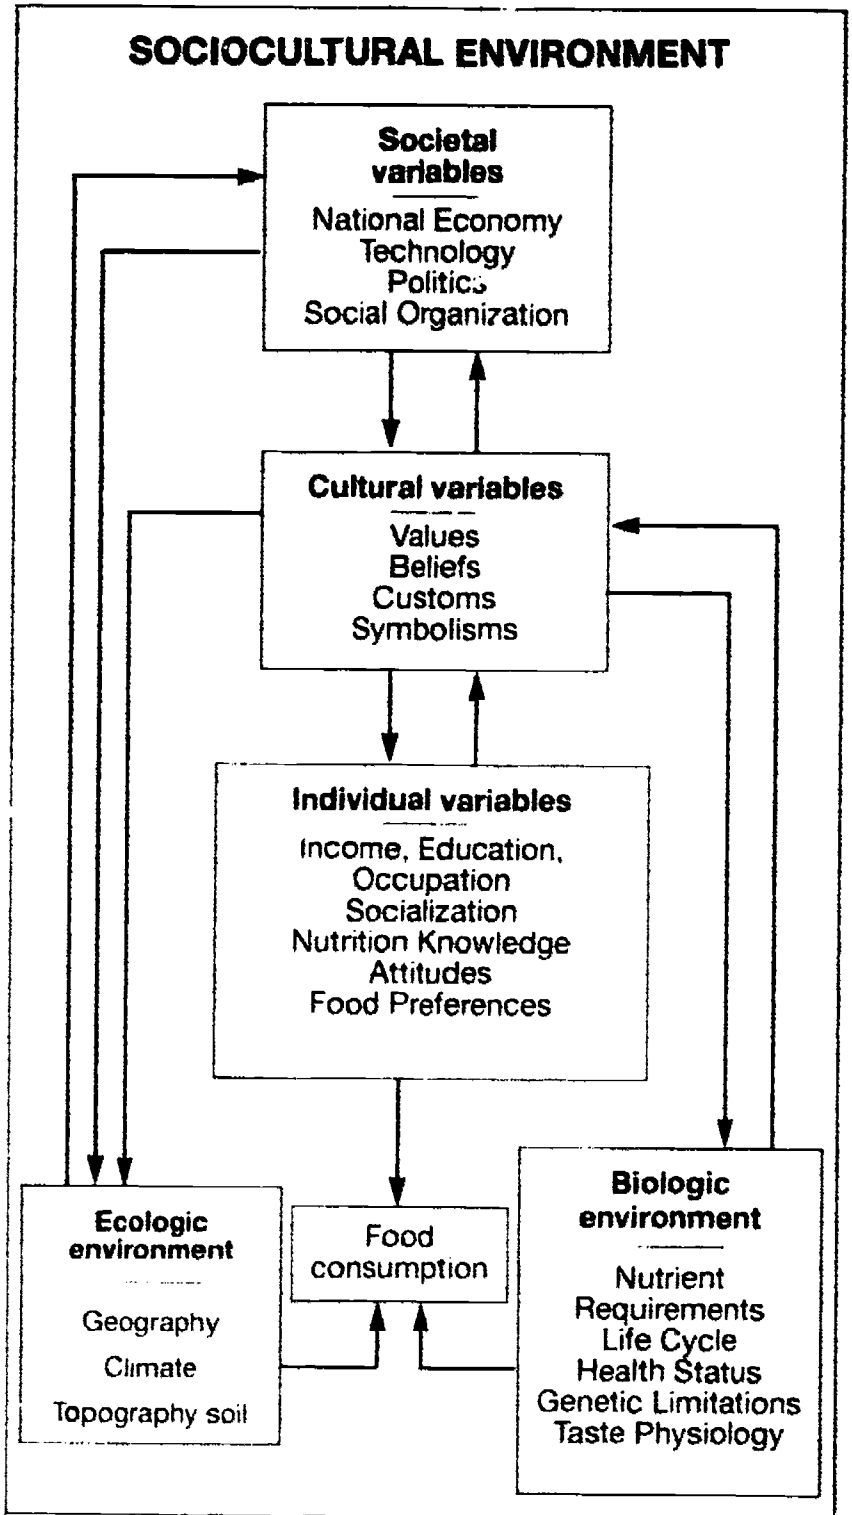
SOCIOCULTURAL ENVIRONMENT

Societal variables

National Economy
Technology
Politics
Social Organization

Cultural variables

Values
Beliefs
Customs
Symbolisms

Individual variables

Income, Education, Occupation
Socialization
Nutrition Knowledge
Attitudes
Food Preferences

Ecologic environment

Geography
Climate
Topography soil

Food consumption

Biologic environment

Nutrient Requirements
Life Cycle
Health Status
Genetic Limitations
Taste Physiology